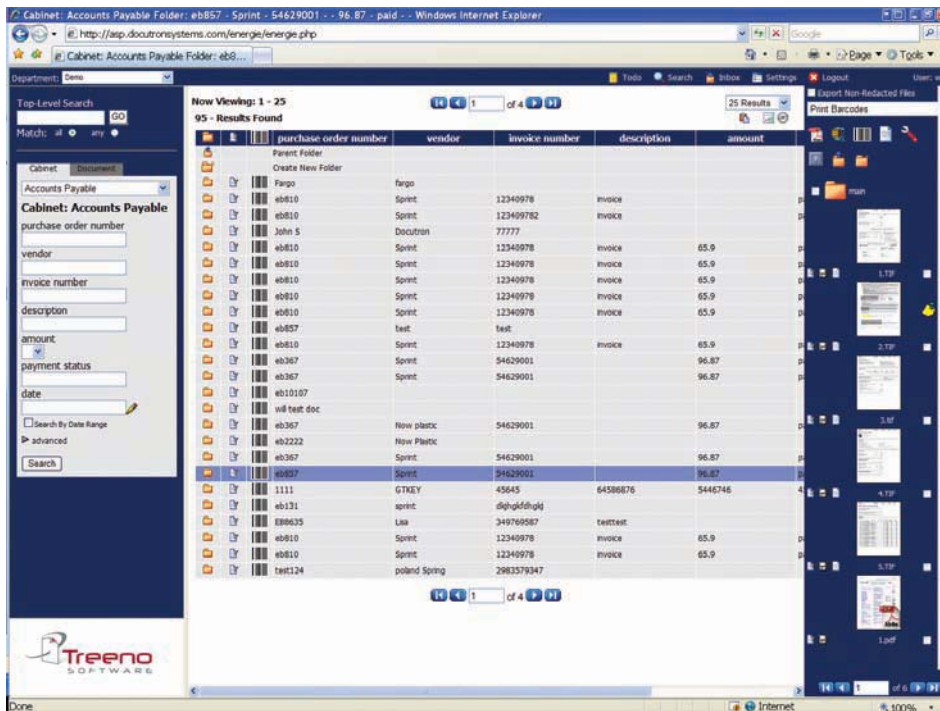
Cabinet: Accounts Payable Folder: eb857 - Sprint - 54629001 - - 96.87 - paid - - Windows Internet Explorer

http://asp.docutronsystems.com/energie/energie.php

Google

Cabinet: Accounts Payable Folder: eb8...

Page ▾ Tools ▾

Department: Demo

Todo Search Inbox Settings Logout User: w

Top-Level Search

GO

Match: all any

Cabinet Document

Accounts Payable

Cabinet: Accounts Payable

purchase order number

vendor

invoice number

description

amount

payment status

date

Search By Date Range

advanced

Search

Treeno SOFTWARE

Now Viewing: 1 - 25

95 - Results Found

1 of 4

25 Results

Export Non-Redacted Files

Print Barcodes

| purchase order number | vendor | invoice number | description | amount |
|---|---|---|---|---|
| Parent Folder | | | | |
| Create New Folder | | | | |
| Fargo | fargo | | | |
| eb810 | Sprint | 12340978 | invoice | |
| eb810 | Sprint | 123409782 | invoice | |
| John S | Docutron | 77777 | | |
| eb810 | Sprint | 12340978 | invoice | 65.9 |
| eb810 | Sprint | 12340978 | invoice | 65.9 |
| eb810 | Sprint | 12340978 | invoice | 65.9 |
| eb810 | Sprint | 12340978 | invoice | 65.9 |
| eb810 | Sprint | 12340978 | invoice | 65.9 |
| eb857 | test | test | | |
| eb810 | Sprint | 12340978 | invoice | 65.9 |
| eb367 | Sprint | 54629001 | | 96.87 |
| eb367 | Sprint | 54629001 | | 96.87 |
| eb10107 | | | | |
| will test doc | | | | |
| eb367 | Now plastic | 54629001 | | 96.87 |
| eb2222 | Now Plastic | | | |
| eb367 | Sprint | 54629001 | | 96.87 |
| eb857 | Sprint | 54629001 | | 96.87 |
| 1111 | GTKEY | 45645 | 64586876 | 5446746 |
| eb131 | sprint | dkjhgkfdhgkj | | |
| E88635 | Lisa | 349769587 | testtest | |
| eb810 | Sprint | 12340978 | invoice | 65.9 |
| eb810 | Sprint | 12340978 | invoice | 65.9 |
| test124 | poland Spring | 2983579347 | | |

1 of 4

main

1.TIF

2.TIF

3.tif

4.TIF

5.TIF

1.pdf

1 of 6

Done

Internet

100%